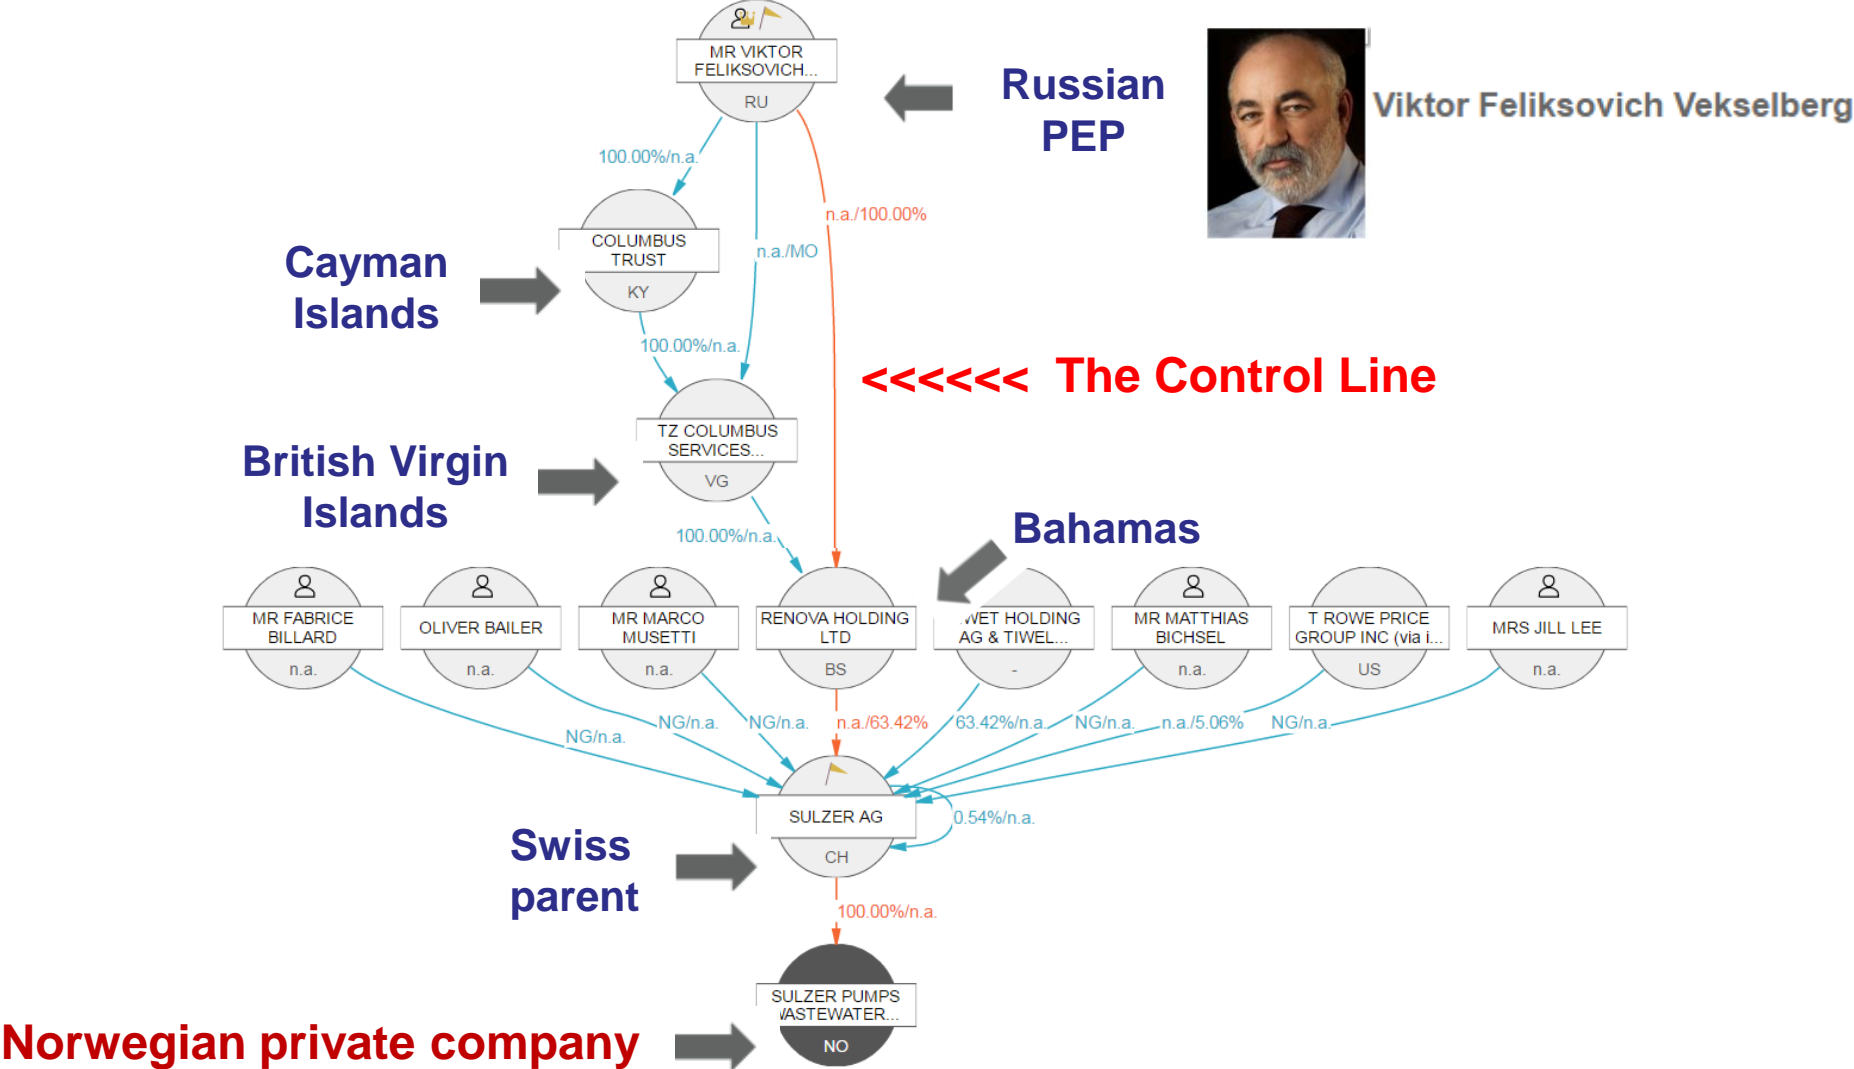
MR VIKTOR FELIKSOVICH...
RU

Russian PEP

Viktor Feliksovich Vekselberg

100.00%/n.a.

n.a./100.00%

n.a./MO

COLUMBUS TRUST
KY

Cayman Islands

100.00%/n.a.

<<<<<< The Control Line

TZ COLUMBUS SERVICES...
VG

British Virgin Islands

100.00%/n.a.

Bahamas

MR FABRICE BILLARD
n.a.

OLIVER BAILER
n.a.

MR MARCO MUSETTI
n.a.

RENOVA HOLDING LTD
BS

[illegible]WET HOLDING AG & TIWEL...
-

MR MATTHIAS BICHSEL
n.a.

T ROWE PRICE GROUP INC (via i...
US

MRS JILL LEE
n.a.

NG/n.a.
NG/n.a.
NG/n.a.
n.a./63.42%
63.42%/n.a.
NG/n.a.
n.a./5.06%
NG/n.a.

SULZER AG
CH

0.54%/n.a.

Swiss parent

100.00%/n.a.

SULZER PUMPS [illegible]VASTEWATER...
NO

Norwegian private company